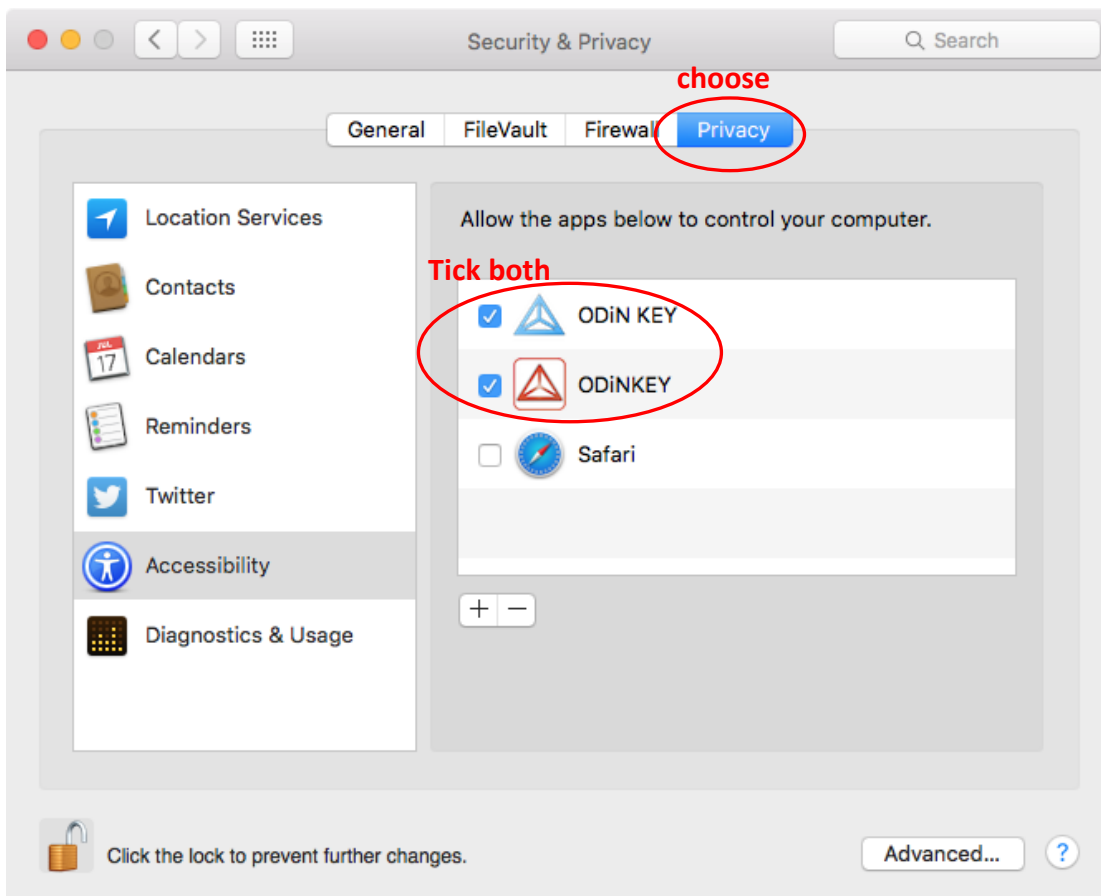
Security & Privacy

Search

choose

General FileVault Firewal Privacy

Location Services

Contacts

JUL 17 Calendars

Reminders

Twitter

Accessibility

Diagnostics & Usage

Allow the apps below to control your computer.

Tick both

ODiN KEY

ODiNKEY

Safari

+ −

Click the lock to prevent further changes.

Advanced...

?